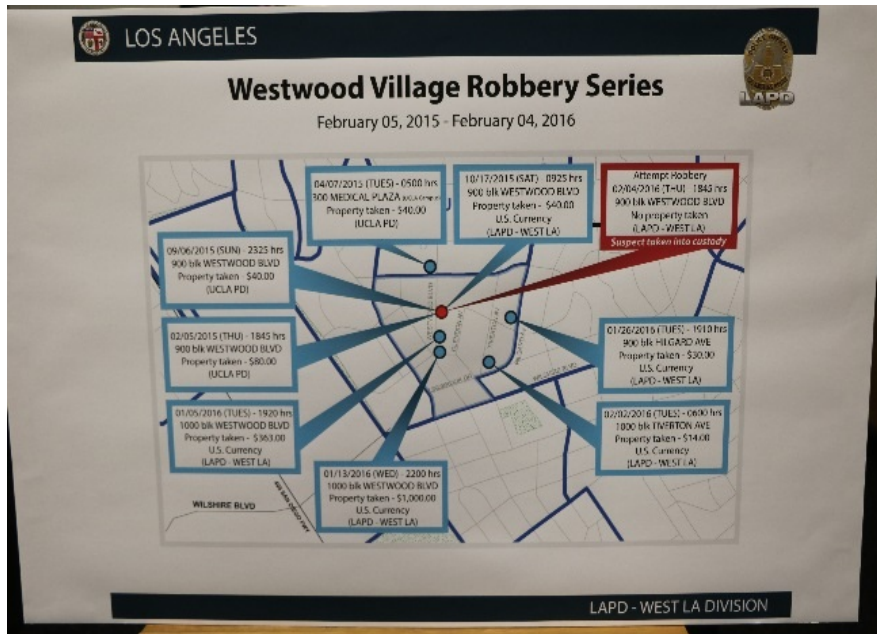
LOS ANGELES

LAPD

Westwood Village Robbery Series

February 05, 2015 - February 04, 2016

04/07/2015 (TUES) - 0500 hrs
300 MEDICAL PLAZA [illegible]
Property taken - $40.00
(UCLA PD)

10/17/2015 (SAT) - 0925 hrs
900 blk WESTWOOD BLVD
Property taken - $40.00
U.S. Currency
(LAPD - WEST LA)

Attempt Robbery
02/04/2016 (THU) - 1845 hrs
900 blk WESTWOOD BLVD
No property taken
(LAPD - WEST LA)

Suspect taken into custody

09/06/2015 (SUN) - 2325 hrs
900 blk WESTWOOD BLVD
Property taken - $40.00
(UCLA PD)

02/05/2015 (THU) - 1845 hrs
900 blk WESTWOOD BLVD
Property taken - $80.00
(UCLA PD)

01/26/2016 (TUES) - 1910 hrs
900 blk HILGARD AVE
Property taken - $30.00
U.S. Currency
(LAPD - WEST LA)

01/05/2016 (TUES) - 1920 hrs
1000 blk WESTWOOD BLVD
Property taken - $363.00
U.S. Currency
(LAPD - WEST LA)

02/02/2016 (TUES) - 0600 hrs
1000 blk TIVERTON AVE
Property taken - $14.00
U.S. Currency
(LAPD - WEST LA)

01/13/2016 (WED) - 2200 hrs
1000 blk WESTWOOD BLVD
Property taken - $1,000.00
U.S. Currency
(LAPD - WEST LA)

WILSHIRE BLVD

LAPD - WEST LA DIVISION